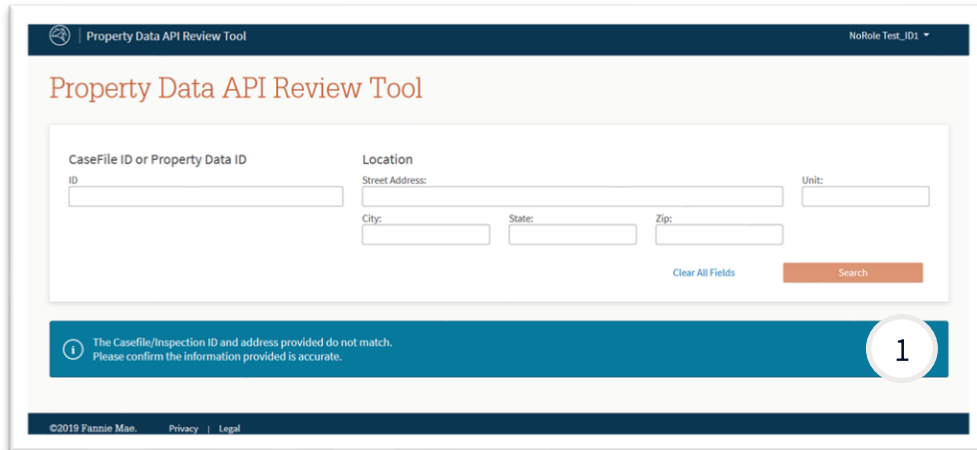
Property Data API Review Tool

NoRole Test_ID1

Property Data API Review Tool

CaseFile ID or Property Data ID

ID

Location

Street Address:

Unit:

City:

State:

Zip:

Clear All Fields

Search

The Casefile/Inspection ID and address provided do not match.
Please confirm the information provided is accurate.

1

©2019 Fannie Mae. Privacy | Legal